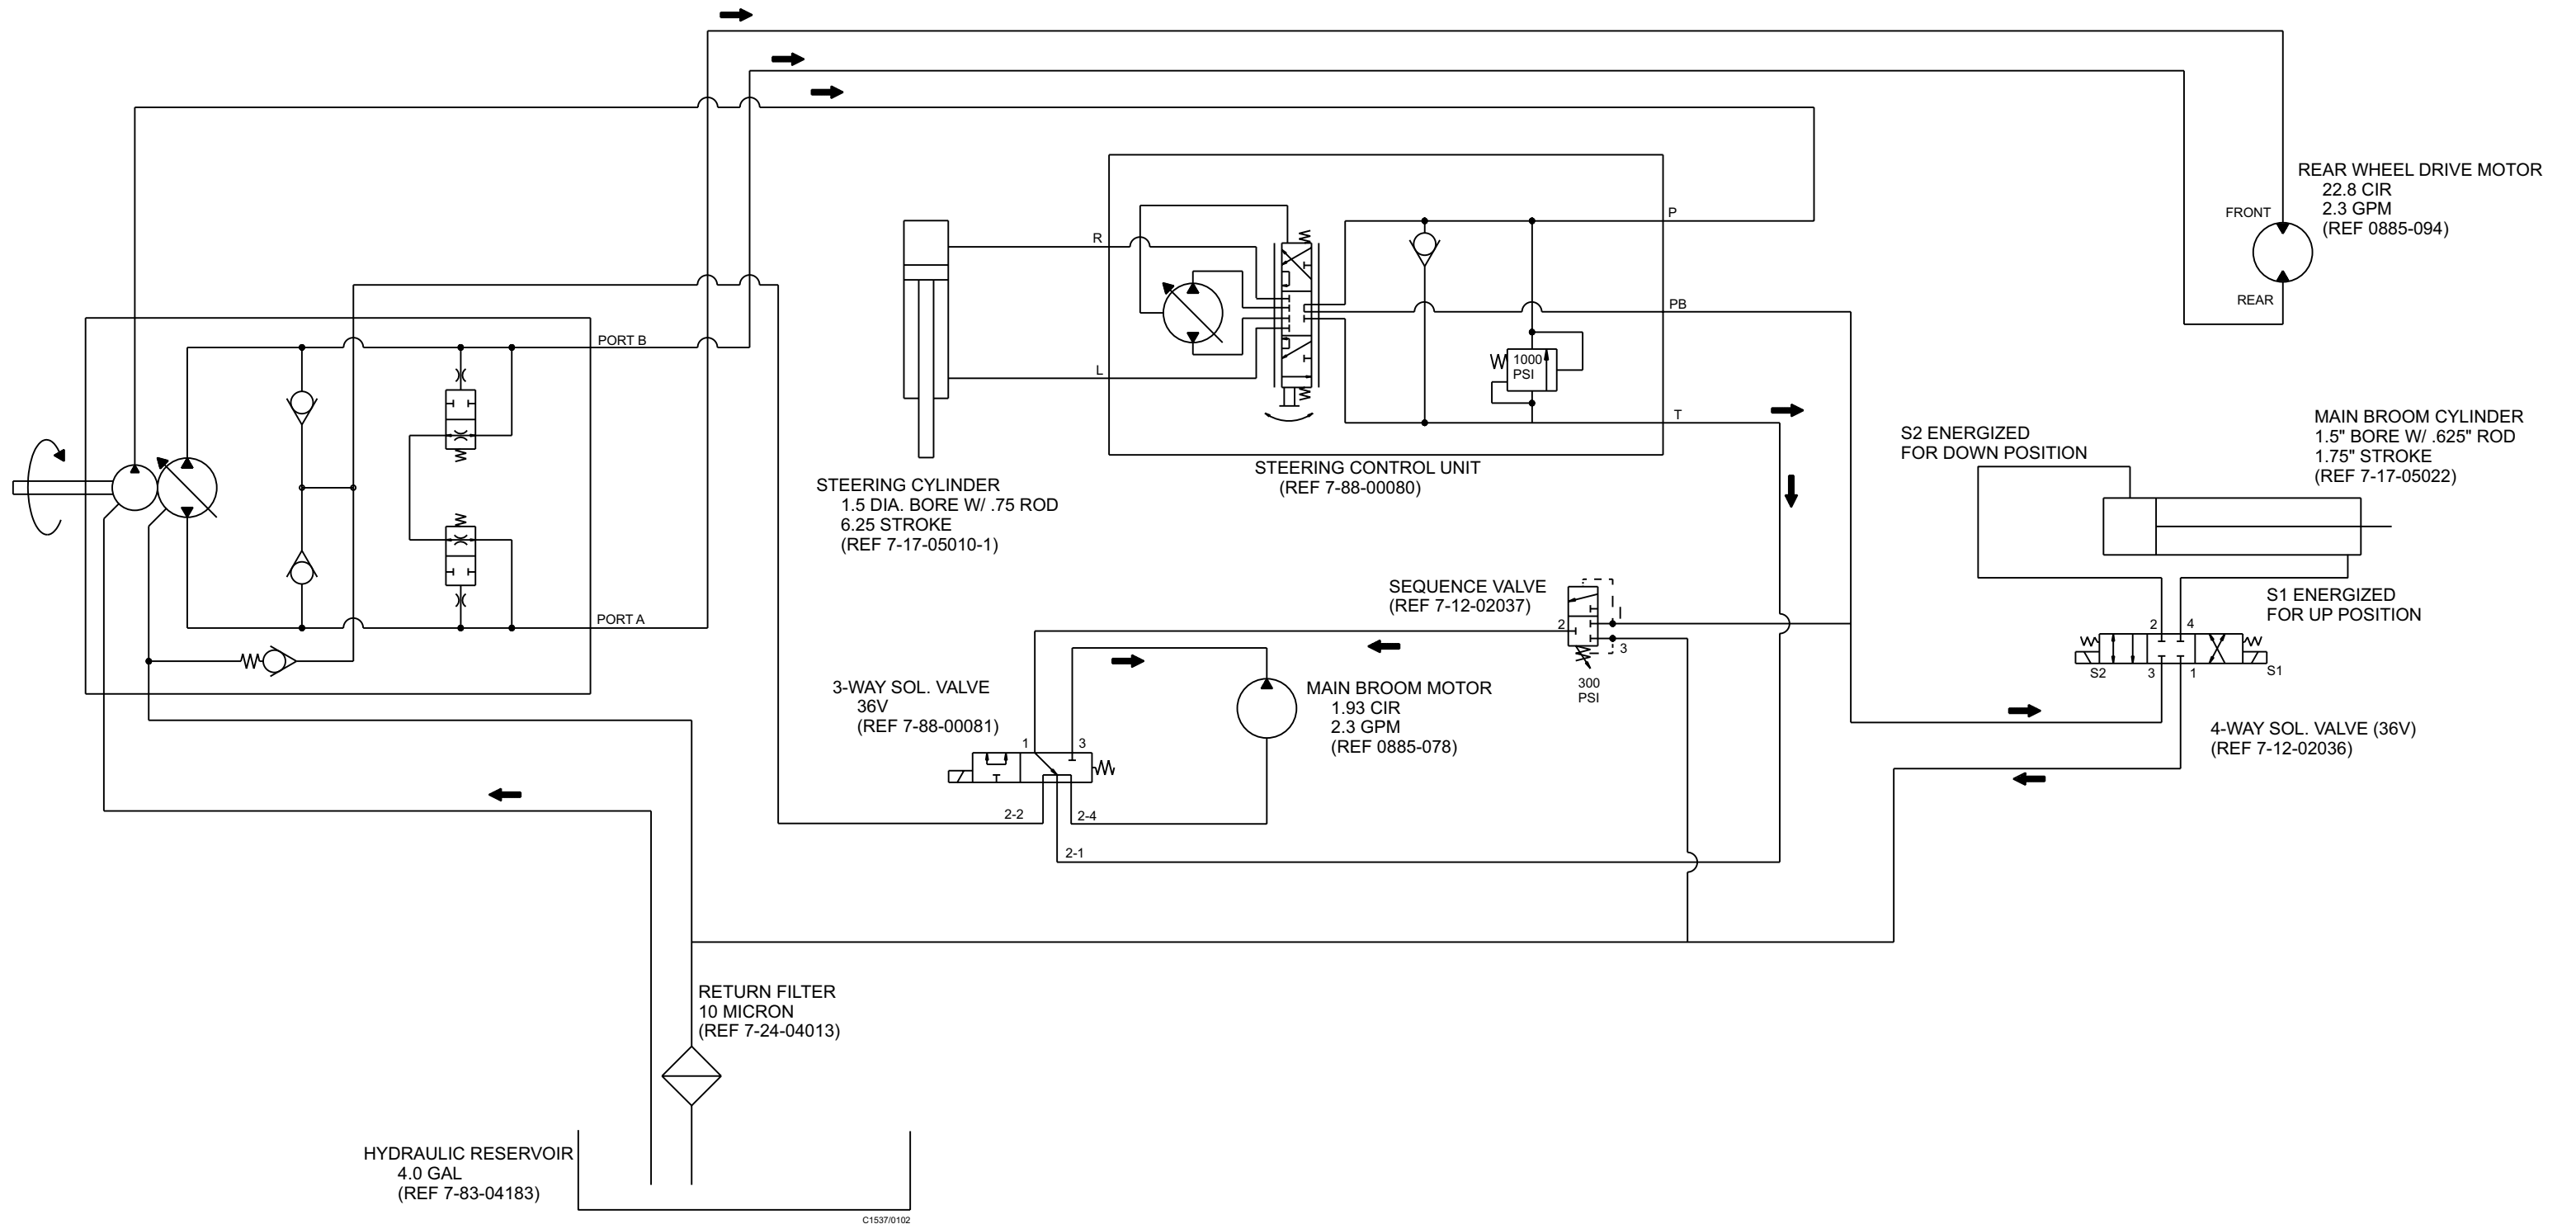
REAR WHEEL DRIVE MOTOR
22.8 CIR
2.3 GPM
(REF 0885-094)

FRONT

REAR

P

R

PB

L

T

1000 PSI

PORT B

PORT A

STEERING CYLINDER
1.5 DIA. BORE W/ .75 ROD
6.25 STROKE
(REF 7-17-05010-1)

STEERING CONTROL UNIT
(REF 7-88-00080)

S2 ENERGIZED
FOR DOWN POSITION

MAIN BROOM CYLINDER
1.5" BORE W/ .625" ROD
1.75" STROKE
(REF 7-17-05022)

SEQUENCE VALVE
(REF 7-12-02037)

2

3

300 PSI

S1 ENERGIZED
FOR UP POSITION

2 4

S2 3 1 S1

3-WAY SOL. VALVE
36V
(REF 7-88-00081)

MAIN BROOM MOTOR
1.93 CIR
2.3 GPM
(REF 0885-078)

4-WAY SOL. VALVE (36V)
(REF 7-12-02036)

1 3

2-2 2-4

2-1

RETURN FILTER
10 MICRON
(REF 7-24-04013)

HYDRAULIC RESERVOIR
4.0 GAL
(REF 7-83-04183)

C1537/0102